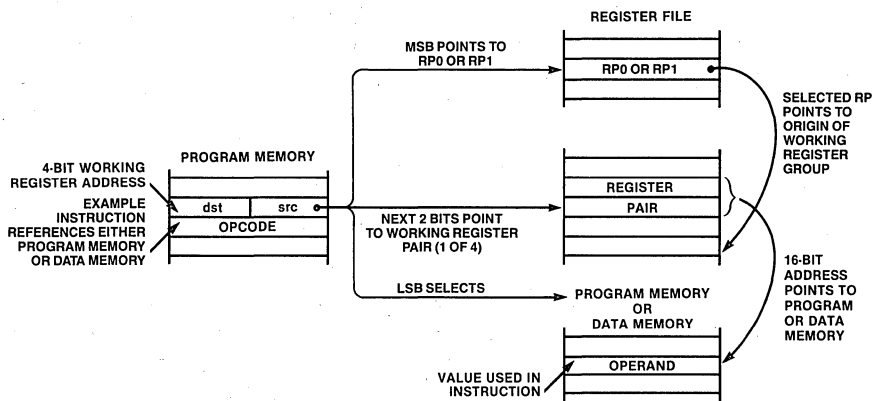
REGISTER FILE

MSB POINTS TO RP0 OR RP1

RP0 OR RP1

SELECTED RP POINTS TO ORIGIN OF WORKING REGISTER GROUP

4-BIT WORKING REGISTER ADDRESS

PROGRAM MEMORY

dst

src

EXAMPLE INSTRUCTION REFERENCES EITHER PROGRAM MEMORY OR DATA MEMORY

OPCODE

REGISTER

PAIR

NEXT 2 BITS POINT TO WORKING REGISTER PAIR (1 OF 4)

16-BIT ADDRESS POINTS TO PROGRAM OR DATA MEMORY

LSB SELECTS

PROGRAM MEMORY OR DATA MEMORY

OPERAND

VALUE USED IN INSTRUCTION